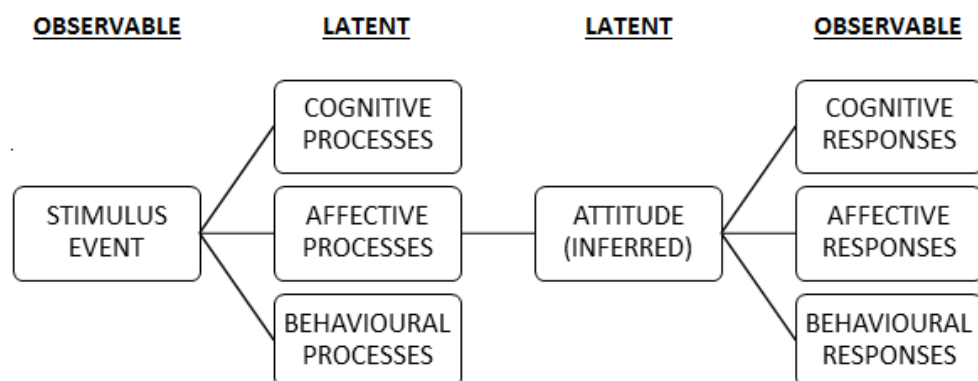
OBSERVABLE

LATENT

LATENT

OBSERVABLE

STIMULUS EVENT

COGNITIVE PROCESSES

AFFECTIVE PROCESSES

BEHAVIOURAL PROCESSES

ATTITUDE (INFERRED)

COGNITIVE RESPONSES

AFFECTIVE RESPONSES

BEHAVIOURAL RESPONSES